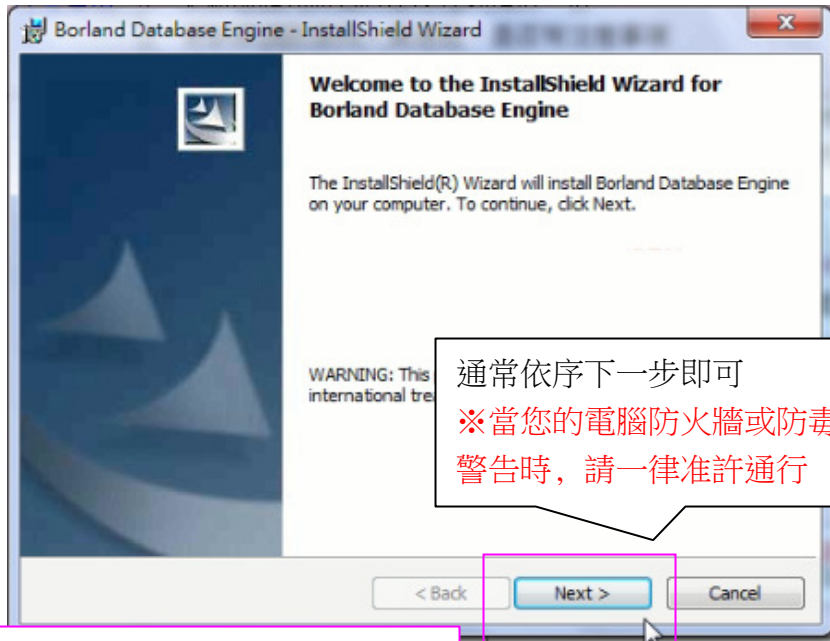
Borland Database Engine - InstallShield Wizard

Welcome to the InstallShield Wizard for Borland Database Engine

The InstallShield(R) Wizard will install Borland Database Engine on your computer. To continue, click Next.

WARNING: This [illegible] international tre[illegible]

通常依序下一步即可
※當您的電腦防火牆或防毒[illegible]
警告時，請一律准許通行

< Back
Next >
Cancel